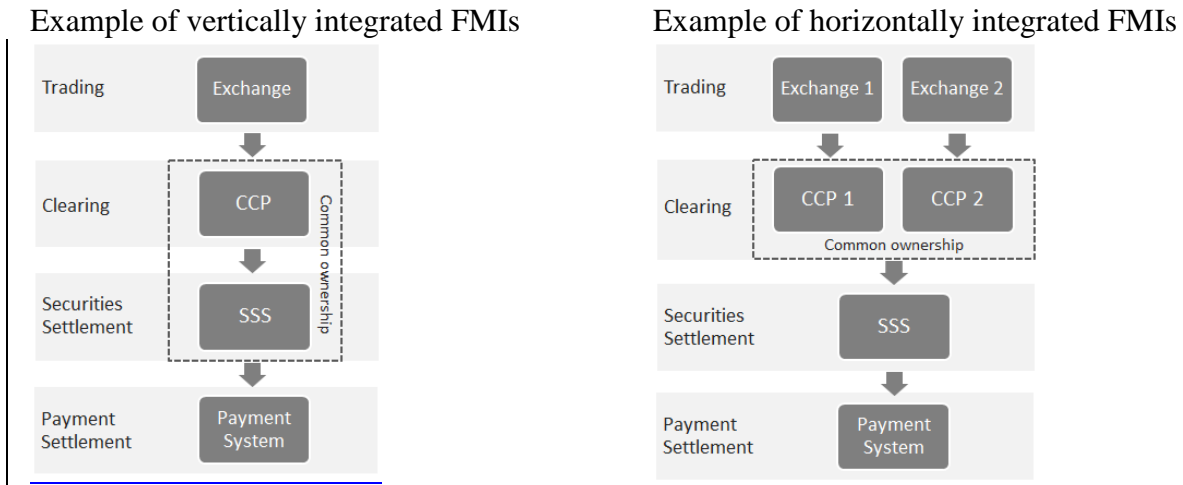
Example of vertically integrated FMIs

Trading

Exchange

Clearing

CCP

Common ownership

Securities Settlement

SSS

Payment Settlement

Payment System

Example of horizontally integrated FMIs

Trading

Exchange 1

Exchange 2

Clearing

CCP 1

CCP 2

Common ownership

Securities Settlement

SSS

Payment Settlement

Payment System